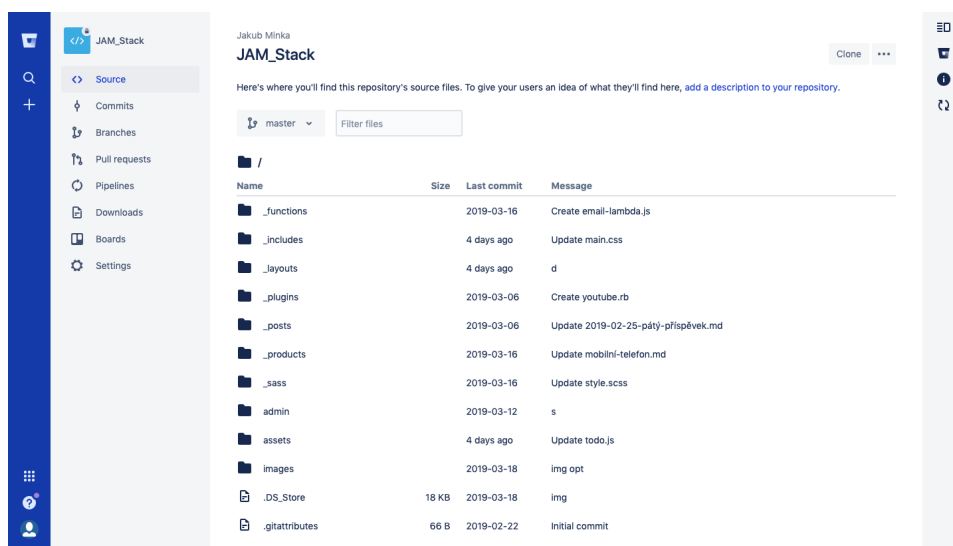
JAM_Stack

Source
Commits
Branches
Pull requests
Pipelines
Downloads
Boards
Settings

Jakub Minka
JAM_Stack

Clone •••

Here's where you'll find this repository's source files. To give your users an idea of what they'll find here, add a description to your repository.

master

Filter files

/

| Name | Size | Last commit | Message |
|---|---|---|---|
| _functions | | 2019-03-16 | Create email-lambda.js |
| _includes | | 4 days ago | Update main.css |
| _layouts | | 4 days ago | d |
| _plugins | | 2019-03-06 | Create youtube.rb |
| _posts | | 2019-03-06 | Update 2019-02-25-pátý-příspěvek.md |
| _products | | 2019-03-16 | Update mobilní-telefon.md |
| _sass | | 2019-03-16 | Update style.scss |
| admin | | 2019-03-12 | s |
| assets | | 4 days ago | Update todo.js |
| images | | 2019-03-18 | img opt |
| .DS_Store | 18 KB | 2019-03-18 | img |
| .gitattributes | 66 B | 2019-02-22 | Initial commit |